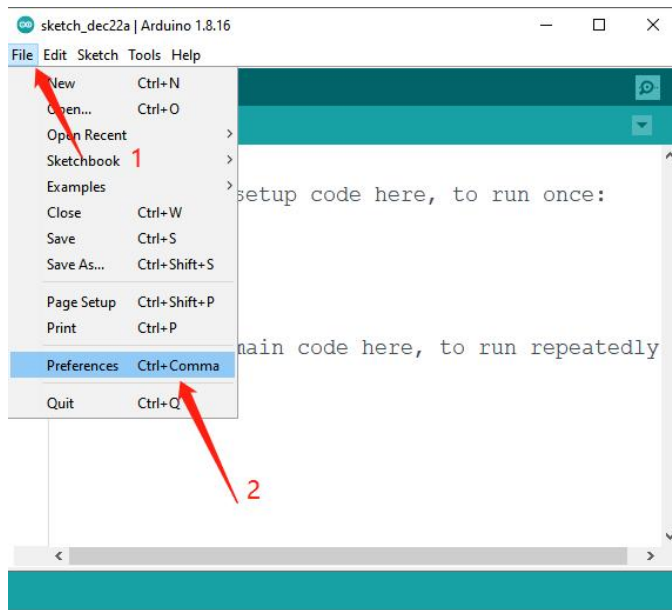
sketch_dec22a | Arduino 1.8.16

File Edit Sketch Tools Help

New Ctrl+N
Open... Ctrl+O
Open Recent
Sketchbook
Examples
Close Ctrl+W
Save Ctrl+S
Save As... Ctrl+Shift+S
Page Setup Ctrl+Shift+P
Print Ctrl+P
Preferences Ctrl+Comma
Quit Ctrl+Q

1

setup code here, to run once:

main code here, to run repeatedly

2